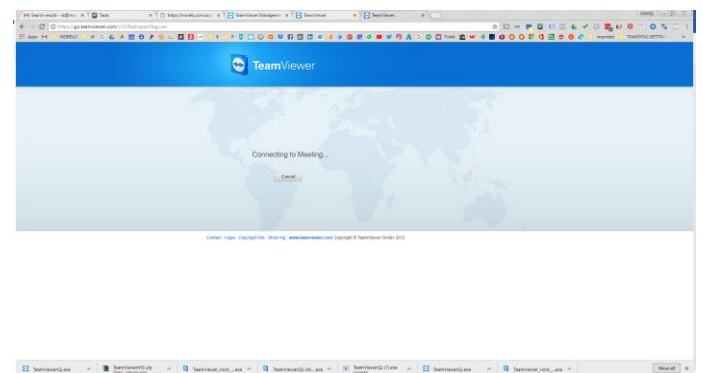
Search results - sd@m... | Tasks | https://morelly.com.au | TeamViewer Management | TeamViewer | TeamViewer

https://go.teamviewer.com/v13/flash.aspx?lng=en

Apps | MORELLY | Imported | TEAMSYNC-DETTO

TeamViewer

Connecting to Meeting...

Cancel

Contact · Legal · Copyright info · Show log · www.teamviewer.com Copyright © TeamViewer GmbH 2013

TeamViewerQS.exe | TeamViewerQS.zip | TeamViewer_Host_....exe | TeamViewerQS-idc....exe | TeamViewerQS (1).exe | TeamViewerQS.exe | TeamViewer_Host_....exe | Show all